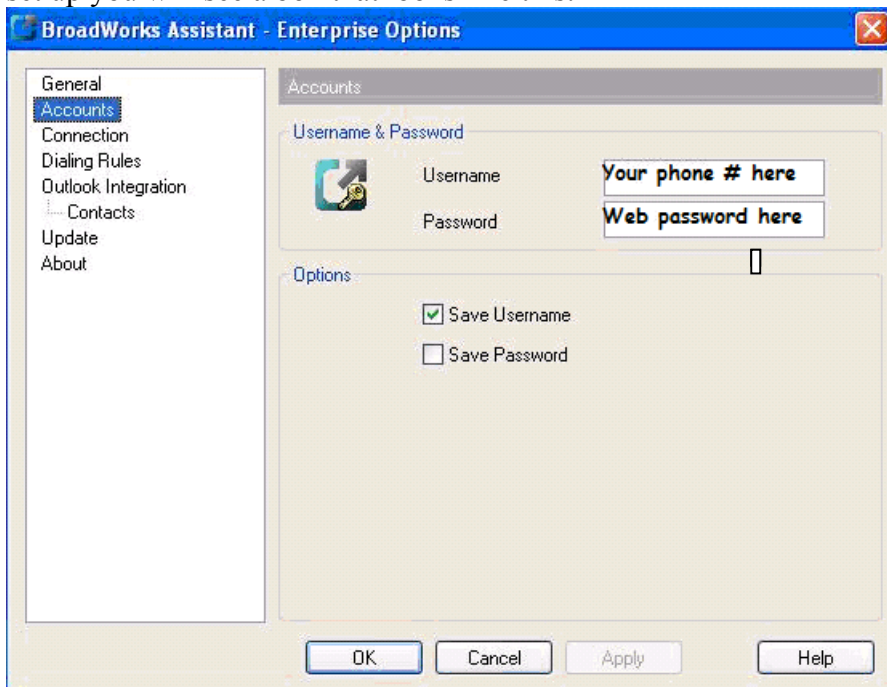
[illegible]

BroadWorks Assistant - Enterprise Options

General
Accounts
Connection
Dialing Rules
Outlook Integration
Contacts
Update
About

Accounts

Username & Password

Username
Your phone # here

Password
Web password here

Options

Save Username

Save Password

OK
Cancel
Apply
Help